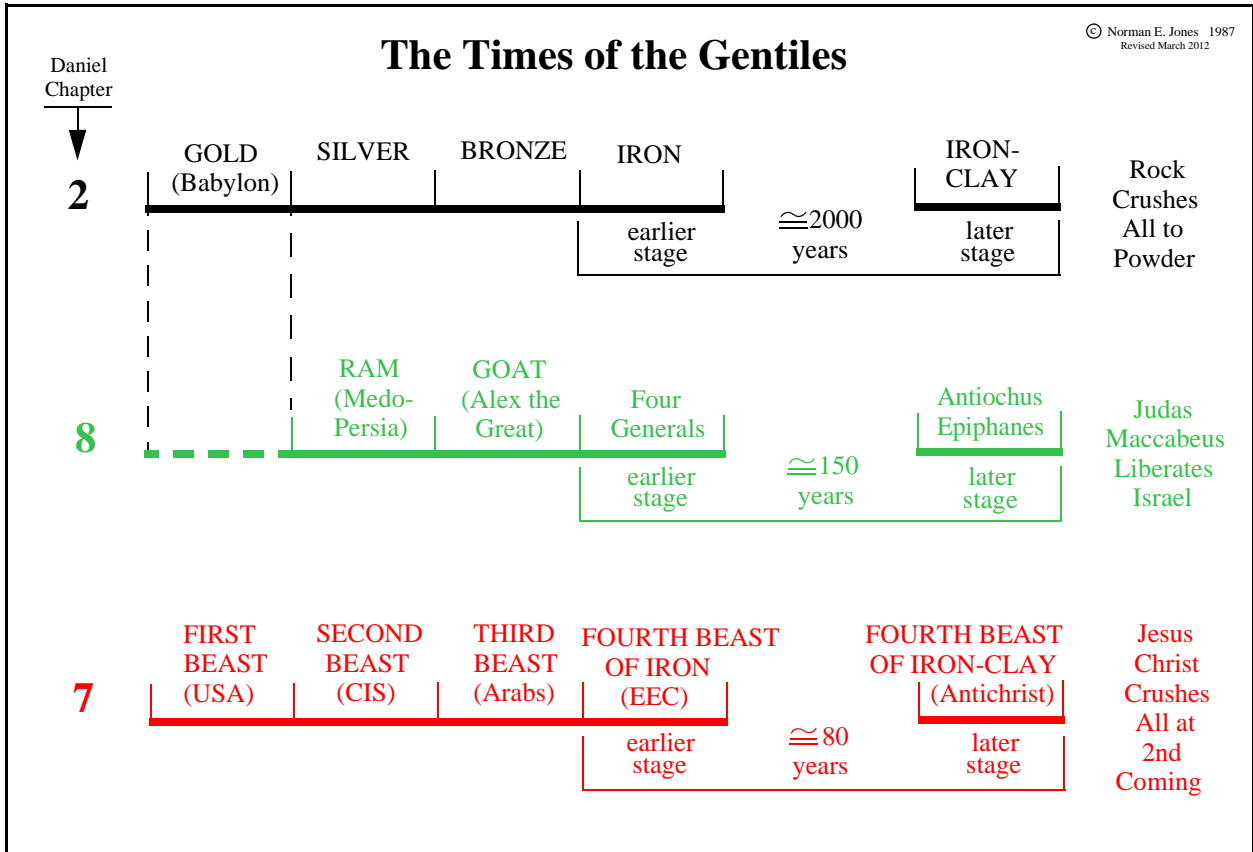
© Norman E. Jones 1987
Revised March 2012

The Times of the Gentiles

Daniel Chapter

2

GOLD (Babylon)
SILVER
BRONZE
IRON
IRON-CLAY
Rock Crushes All to Powder

earlier stage
$\cong$2000 years
later stage

8

RAM (Medo-Persia)
GOAT (Alex the Great)
Four Generals
Antiochus Epiphanes
Judas Maccabeus Liberates Israel

earlier stage
$\cong$150 years
later stage

7

FIRST BEAST (USA)
SECOND BEAST (CIS)
THIRD BEAST (Arabs)
FOURTH BEAST OF IRON (EEC)
FOURTH BEAST OF IRON-CLAY (Antichrist)
Jesus Christ Crushes All at 2nd Coming

earlier stage
$\cong$80 years
later stage